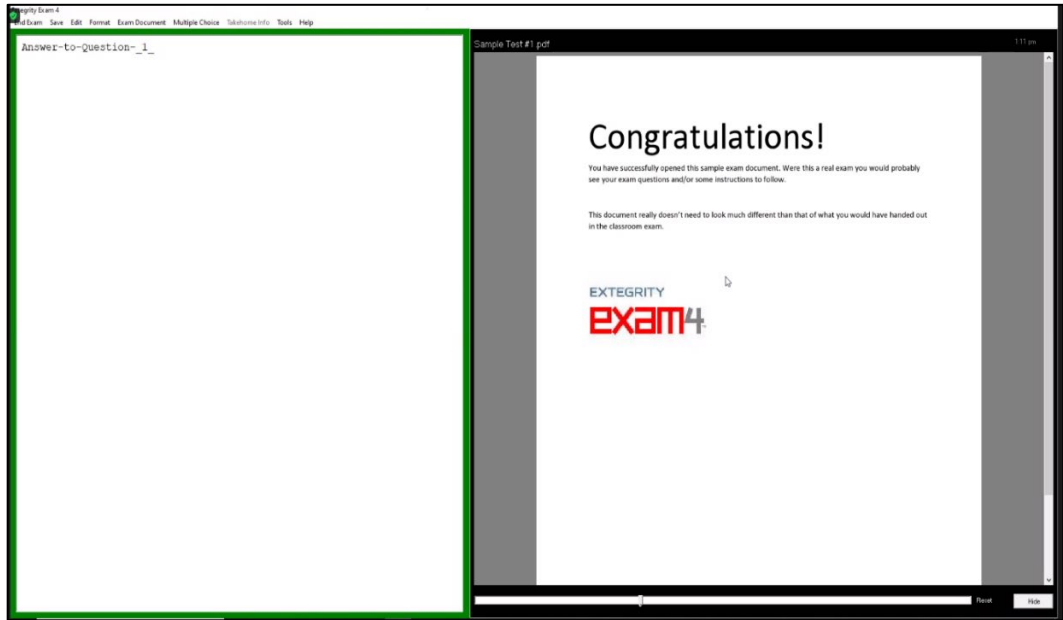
Extegrity Exam 4
End Exam Save Edit Format Exam Document Multiple Choice Takehome Info Tools Help

Answer-to-Question-_1_

Sample Test #1.pdf

1:11 pm

Congratulations!

You have successfully opened this sample exam document. Were this a real exam you would probably see your exam questions and/or some instructions to follow.

This document really doesn't need to look much different than that of what you would have handed out in the classroom exam.

EXTEGRITY
exam4

Reset
Hide